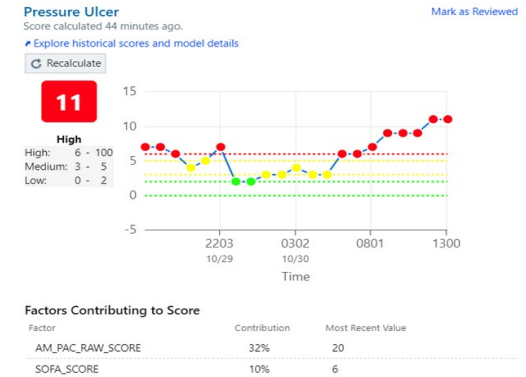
Pressure Ulcer
Score calculated 44 minutes ago.
Mark as Reviewed
Explore historical scores and model details
Recalculate

11

High
High: 6 - 100
Medium: 3 - 5
Low: 0 - 2

15
10
5
0
-5
2203
10/29
0302
10/30
0801
1300
Time

Factors Contributing to Score

| Factor | Contribution | Most Recent Value |
|---|---|---|
| AM_PAC_RAW_SCORE | 32% | 20 |
| SOFA_SCORE | 10% | 6 |